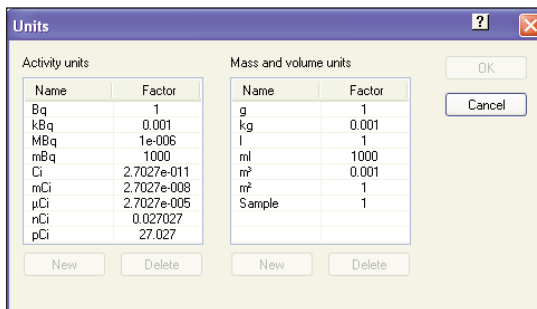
Units

Activity units

| Name | Factor |
|---|---|
| Bq | 1 |
| kBq | 0.001 |
| MBq | 1e-006 |
| mBq | 1000 |
| Ci | 2.7027e-011 |
| mCi | 2.7027e-008 |
| µCi | 2.7027e-005 |
| nCi | 0.027027 |
| pCi | 27.027 |

New Delete

Mass and volume units

| Name | Factor |
|---|---|
| g | 1 |
| kg | 0.001 |
| l | 1 |
| ml | 1000 |
| m³ | 0.001 |
| m² | 1 |
| Sample | 1 |

New Delete

OK

Cancel